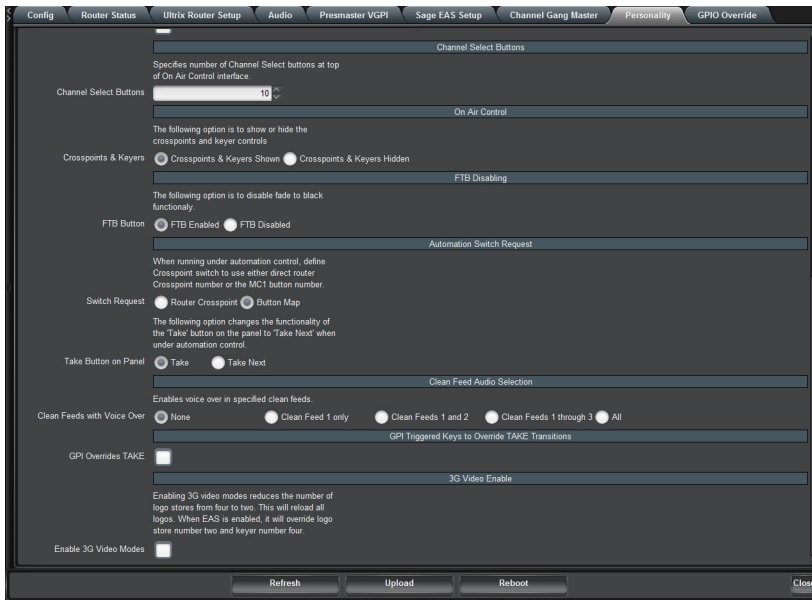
Config | Router Status | Ultrix Router Setup | Audio | Presmaster VGPI | Sage EAS Setup | Channel Gang Master | Personality | GPIO Override

Channel Select Buttons

Specifies number of Channel Select buttons at top of On Air Control interface.

Channel Select Buttons 10

On Air Control

The following option is to show or hide the crosspoints and keyer controls

Crosspoints & Keyers Crosspoints & Keyers Shown Crosspoints & Keyers Hidden

FTB Disabling

The following option is to disable fade to black functionaly.

FTB Button FTB Enabled FTB Disabled

Automation Switch Request

When running under automation control, define Crosspoint switch to use either direct router Crosspoint number or the MC1 button number.

Switch Request Router Crosspoint Button Map

The following option changes the functionality of the 'Take' button on the panel to 'Take Next' when under automation control.

Take Button on Panel Take Take Next

Clean Feed Audio Selection

Enables voice over in specified clean feeds.

Clean Feeds with Voice Over None Clean Feed 1 only Clean Feeds 1 and 2 Clean Feeds 1 through 3 All

GPI Triggered Keys to Override TAKE Transitions

GPI Overrides TAKE

3G Video Enable

Enabling 3G video modes reduces the number of logo stores from four to two. This will reload all logos. When EAS is enabled, it will override logo store number two and keyer number four.

Enable 3G Video Modes

Refresh Upload Reboot Clos